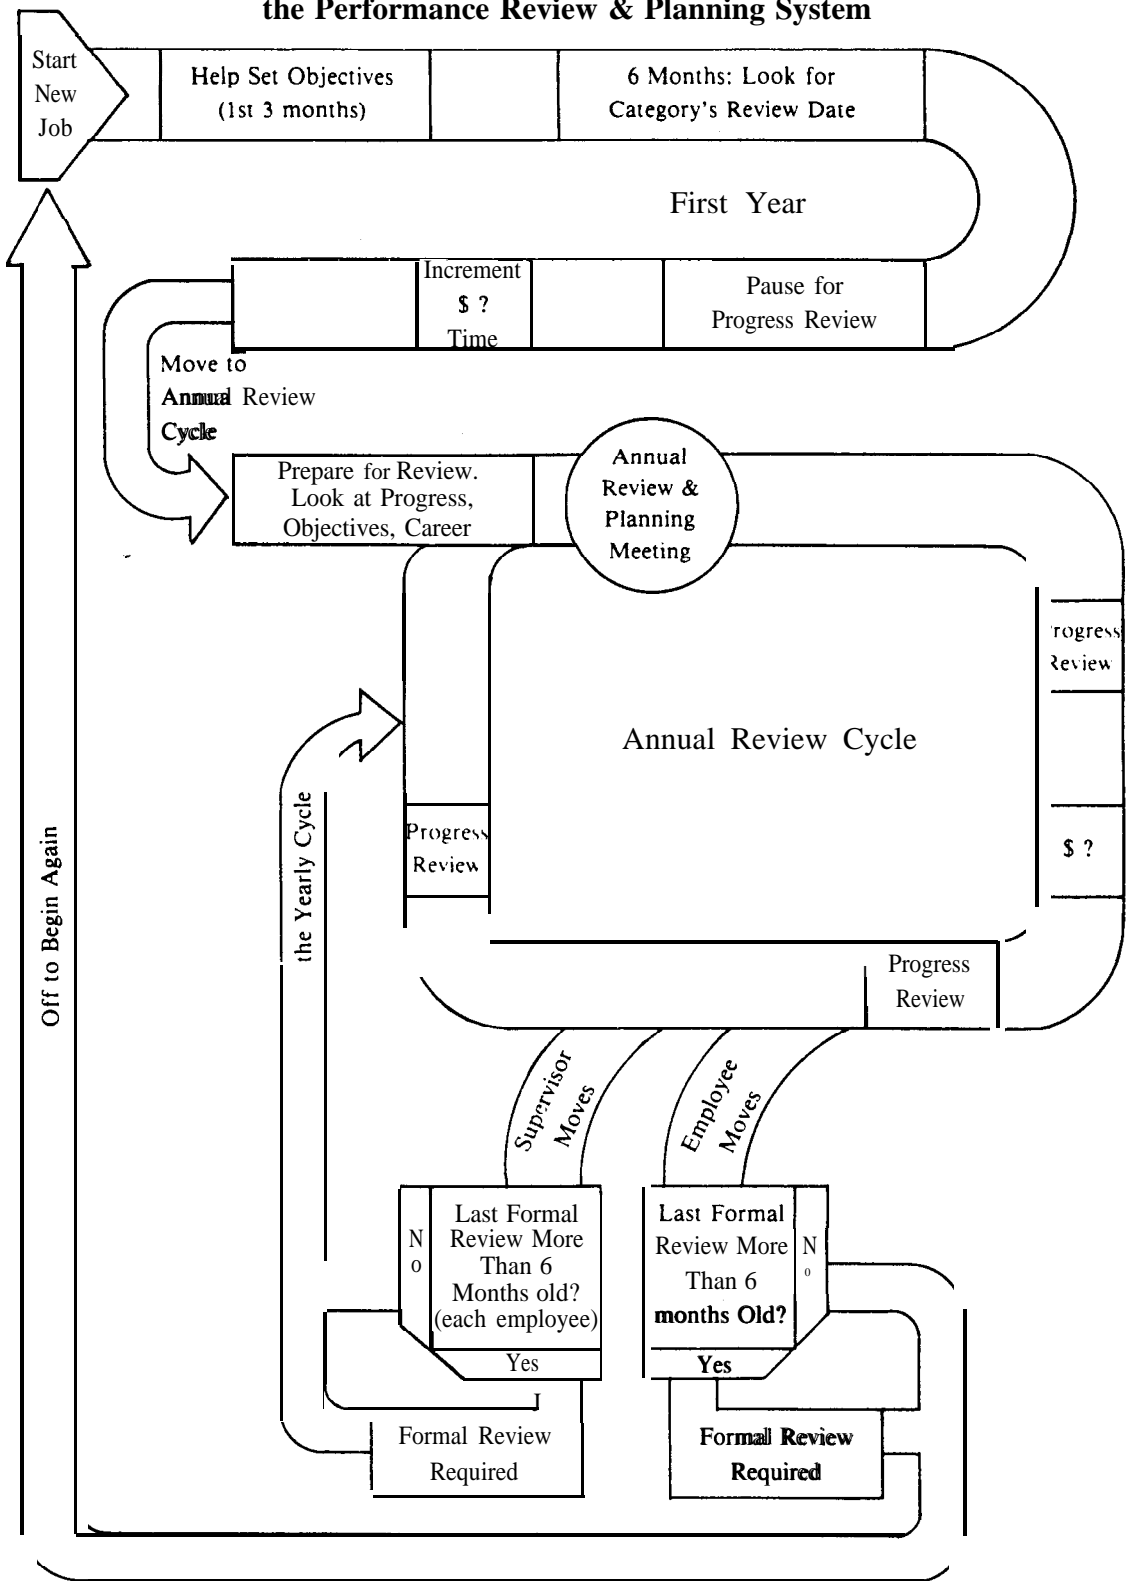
the Performance Review & Planning System

Start New Job

Help Set Objectives (1st 3 months)

6 Months: Look for Category's Review Date

First Year

Increment $ ? Time

Pause for Progress Review

Move to Annual Review Cycle

Prepare for Review. Look at Progress, Objectives, Career

Annual Review & Planning Meeting

rogress Review

Annual Review Cycle

Progress Review

$ ?

Progress Review

the Yearly Cycle

Off to Begin Again

Supervisor Moves

Employee Moves

N o

Last Formal Review More Than 6 Months old? (each employee)

Yes

Last Formal Review More Than 6 months Old?

N o

Yes

Formal Review Required

Formal Review Required